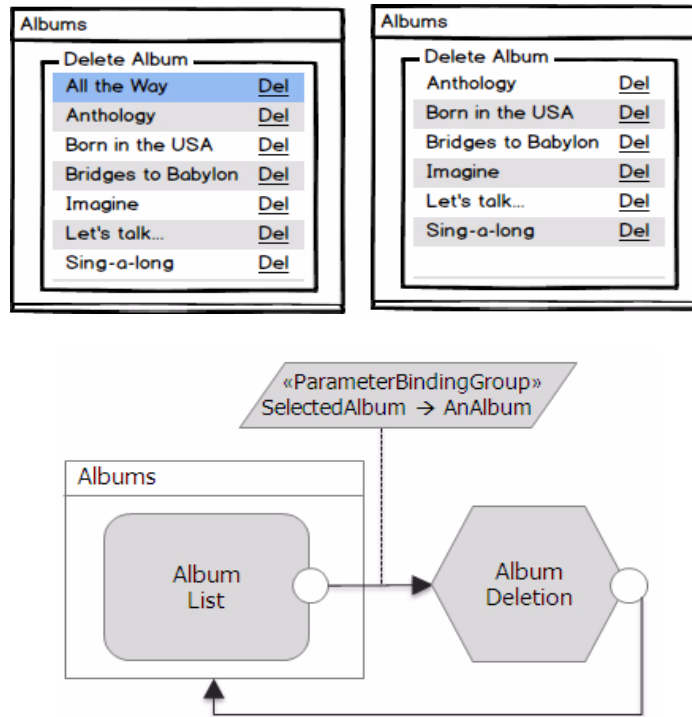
Albums

Delete Album

| | |
|---|---|
| All the Way | Del |
| Anthology | Del |
| Born in the USA | Del |
| Bridges to Babylon | Del |
| Imagine | Del |
| Let's talk... | Del |
| Sing-a-long | Del |

Albums

Delete Album

| | |
|---|---|
| Anthology | Del |
| Born in the USA | Del |
| Bridges to Babylon | Del |
| Imagine | Del |
| Let's talk... | Del |
| Sing-a-long | Del |

«ParameterBindingGroup»
SelectedAlbum → AnAlbum

Albums

Album List

Album Deletion